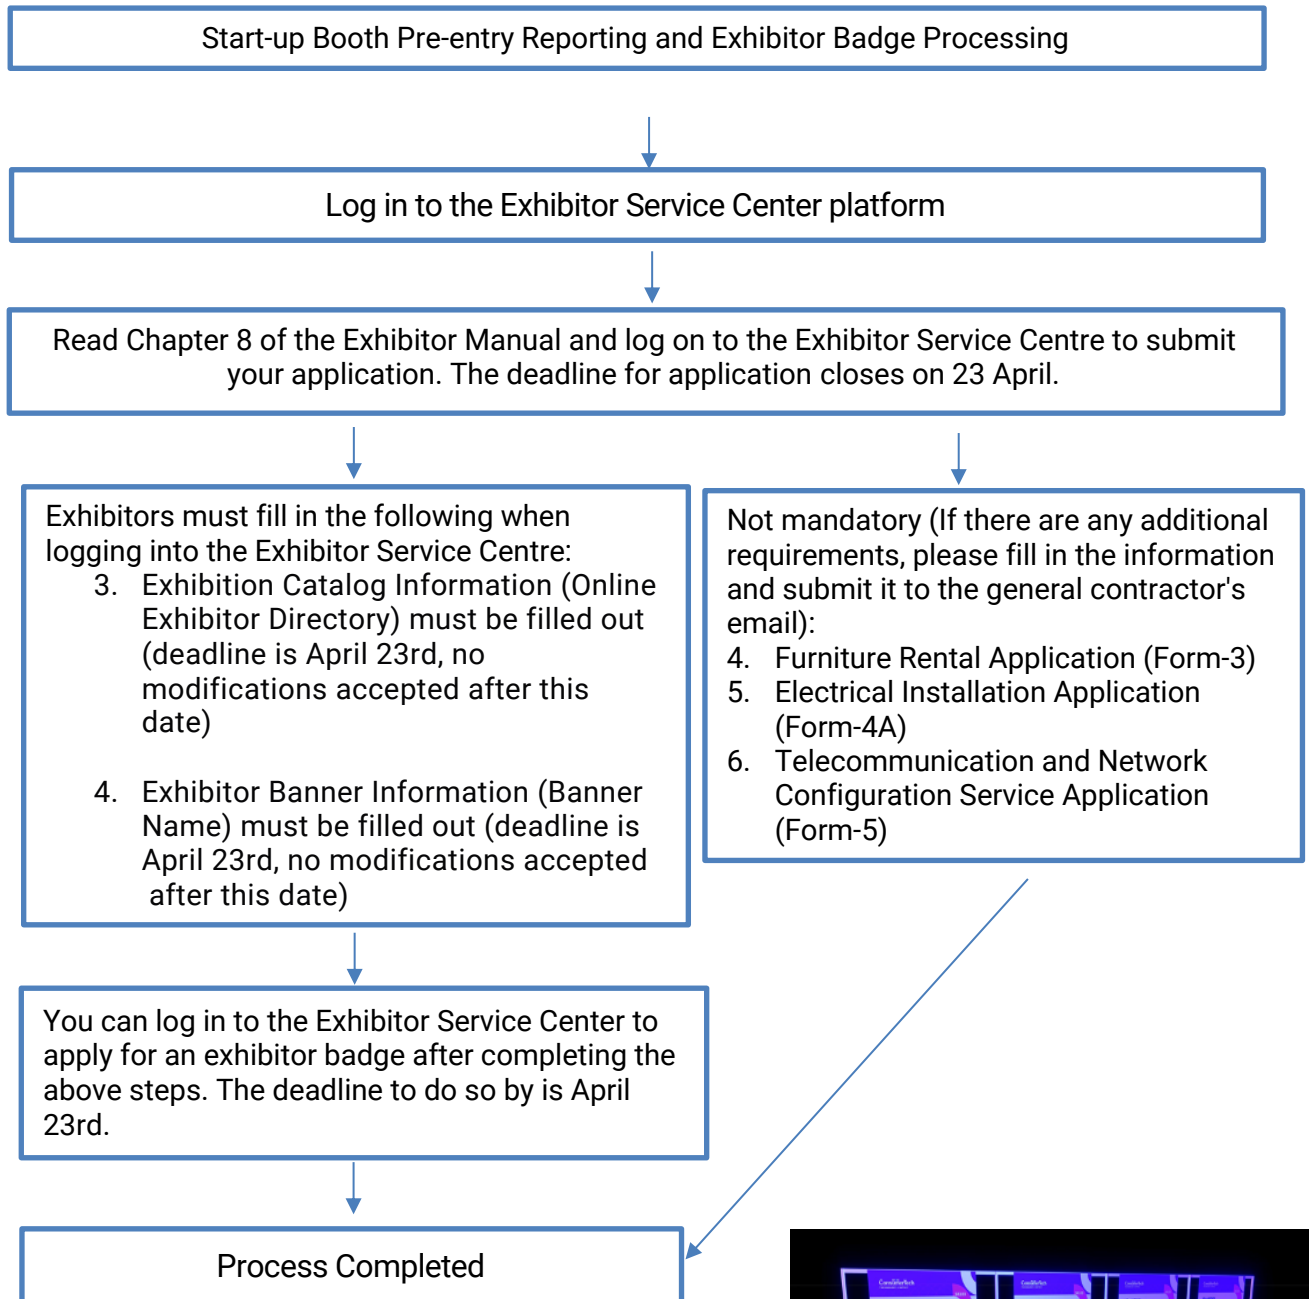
Start-up Booth Pre-entry Reporting and Exhibitor Badge Processing

Log in to the Exhibitor Service Center platform

Read Chapter 8 of the Exhibitor Manual and log on to the Exhibitor Service Centre to submit your application. The deadline for application closes on 23 April.

Exhibitors must fill in the following when logging into the Exhibitor Service Centre:
3. Exhibition Catalog Information (Online Exhibitor Directory) must be filled out (deadline is April 23rd, no modifications accepted after this date)

4. Exhibitor Banner Information (Banner Name) must be filled out (deadline is April 23rd, no modifications accepted after this date)

Not mandatory (If there are any additional requirements, please fill in the information and submit it to the general contractor's email):
4. Furniture Rental Application (Form-3)
5. Electrical Installation Application (Form-4A)
6. Telecommunication and Network Configuration Service Application (Form-5)

You can log in to the Exhibitor Service Center to apply for an exhibitor badge after completing the above steps. The deadline to do so by is April 23rd.

Process Completed